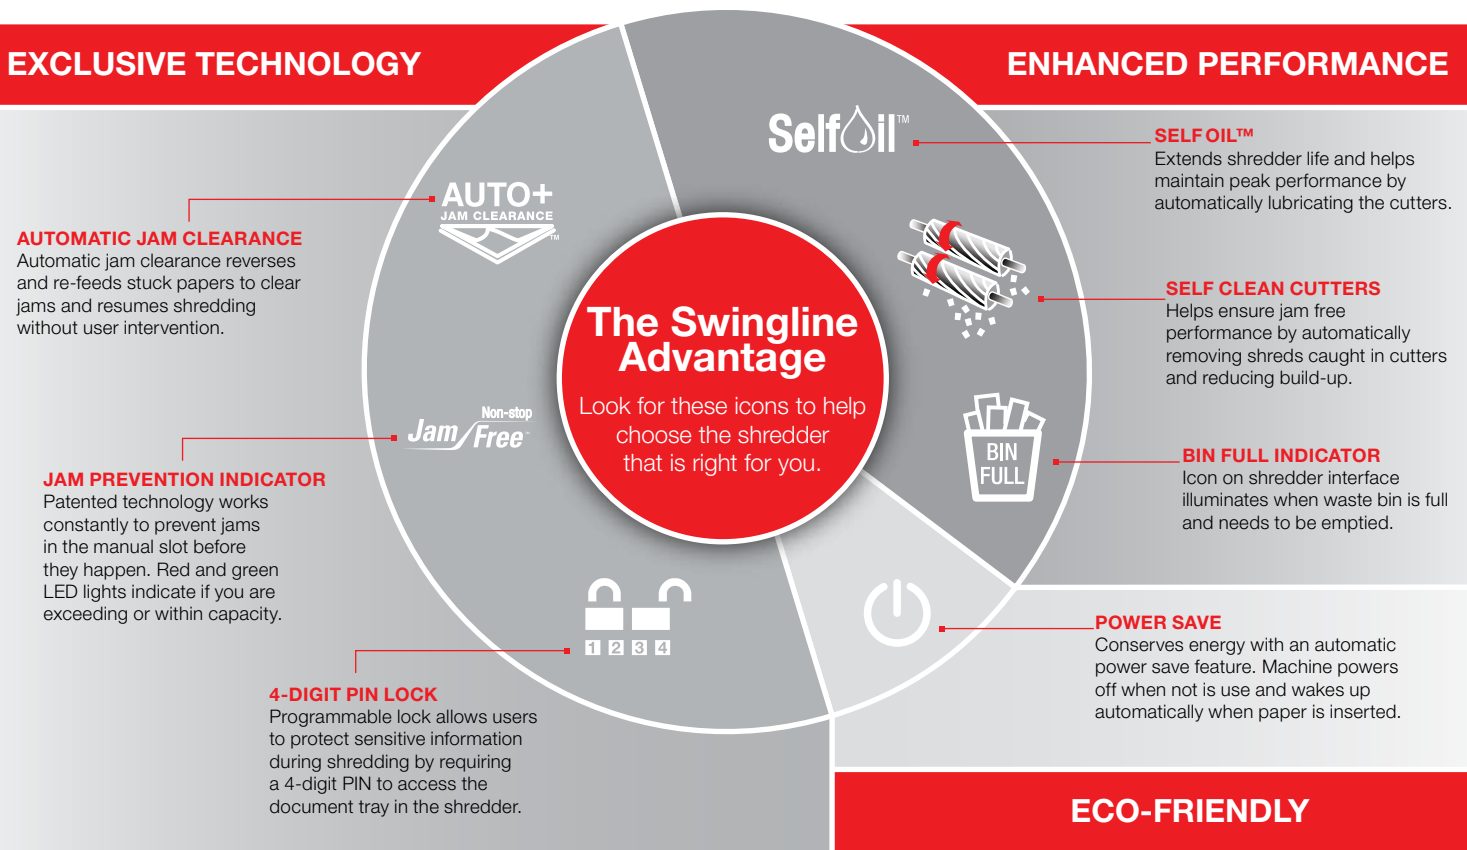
EXCLUSIVE TECHNOLOGY

ENHANCED PERFORMANCE

AUTO+ JAM CLEARANCE™

AUTOMATIC JAM CLEARANCE
Automatic jam clearance reverses and re-feeds stuck papers to clear jams and resumes shredding without user intervention.

Non-stop Jam Free

JAM PREVENTION INDICATOR
Patented technology works constantly to prevent jams in the manual slot before they happen. Red and green LED lights indicate if you are exceeding or within capacity.

1 2 3 4

4-DIGIT PIN LOCK
Programmable lock allows users to protect sensitive information during shredding by requiring a 4-digit PIN to access the document tray in the shredder.

The Swingline Advantage
Look for these icons to help choose the shredder that is right for you.

SelfOil™

SELF OIL™
Extends shredder life and helps maintain peak performance by automatically lubricating the cutters.

SELF CLEAN CUTTERS
Helps ensure jam free performance by automatically removing shreds caught in cutters and reducing build-up.

BIN FULL

BIN FULL INDICATOR
Icon on shredder interface illuminates when waste bin is full and needs to be emptied.

POWER SAVE
Conserves energy with an automatic power save feature. Machine powers off when not is use and wakes up automatically when paper is inserted.

ECO-FRIENDLY